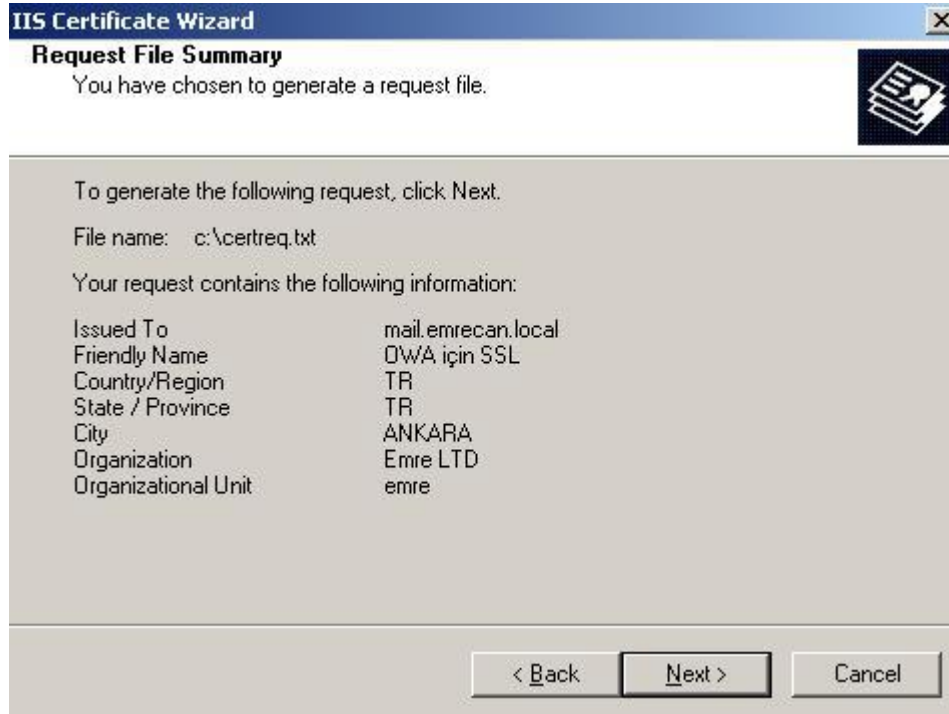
IIS Certificate Wizard

Request File Summary
You have chosen to generate a request file.

To generate the following request, click Next.

File name: c:\certreq.txt

Your request contains the following information:

| | |
|---|---|
| Issued To | mail.emrecan.local |
| Friendly Name | OWA için SSL |
| Country/Region | TR |
| State / Province | TR |
| City | ANKARA |
| Organization | Emre LTD |
| Organizational Unit | emre |

< Back Next > Cancel